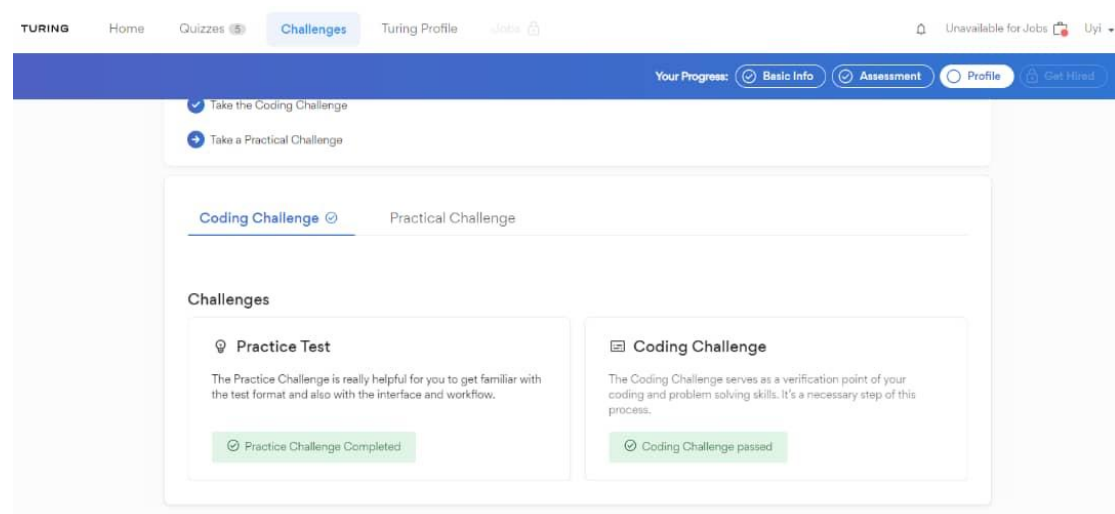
TURING Home Quizzes 5 Challenges Turing Profile Jobs

Unavailable for Jobs Uyi

Your Progress: Basic Info Assessment Profile Get Hired

Take the Coding Challenge

Take a Practical Challenge

Coding Challenge

Practical Challenge

Challenges

Practice Test

The Practice Challenge is really helpful for you to get familiar with the test format and also with the interface and workflow.

Practice Challenge Completed

Coding Challenge

The Coding Challenge serves as a verification point of your coding and problem solving skills. It's a necessary step of this process.

Coding Challenge passed